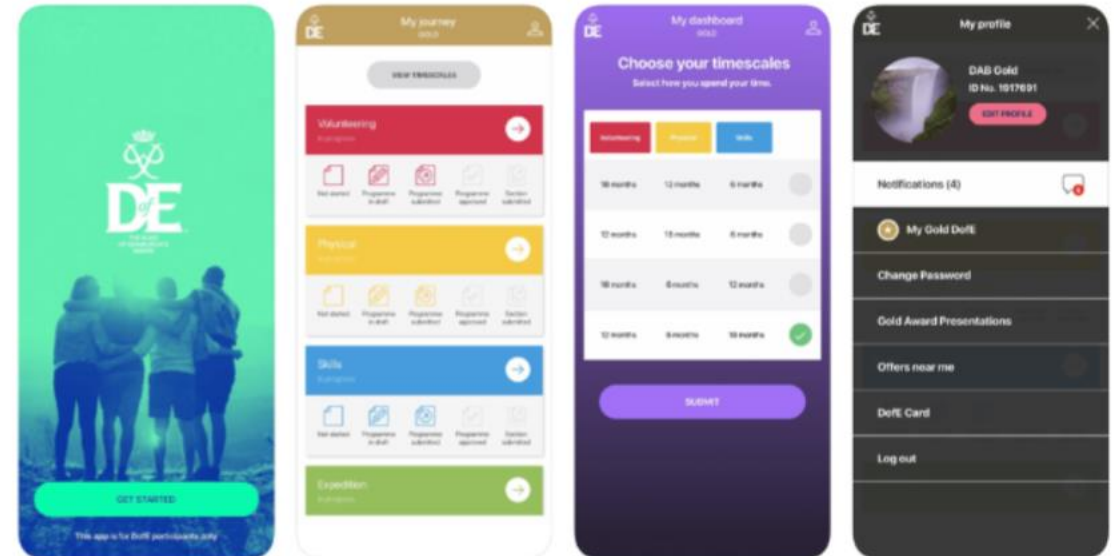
DofE
THE DUKE OF EDINBURGH'S AWARD

GET STARTED

This app is for DofE participants only

DE
My journey
GOLD

VIEW TIMESCALES

Volunteering
In progress

Not started | Programme in draft | Programme submitted | Programme approved | Section submitted

Physical
In progress

Not started | Programme in draft | Programme submitted | Programme approved | Section submitted

Skills
In progress

Not started | Programme in draft | Programme submitted | Programme approved | Section submitted

Expedition
In progress

DE
My dashboard
GOLD

Choose your timescales
Select how you spend your time.

| Volunteering | Physical | Skills |
|---|---|---|
| 18 months | 12 months | 6 months |
| 12 months | 18 months | 6 months |
| 18 months | 6 months | 12 months |
| 12 months | 6 months | 18 months |

SUBMIT

DE
My profile

DAB Gold
ID No. 1017691

EDIT PROFILE

Notifications (4)

My Gold DofE

Change Password

Gold Award Presentations

Offers near me

DofE Card

Log out